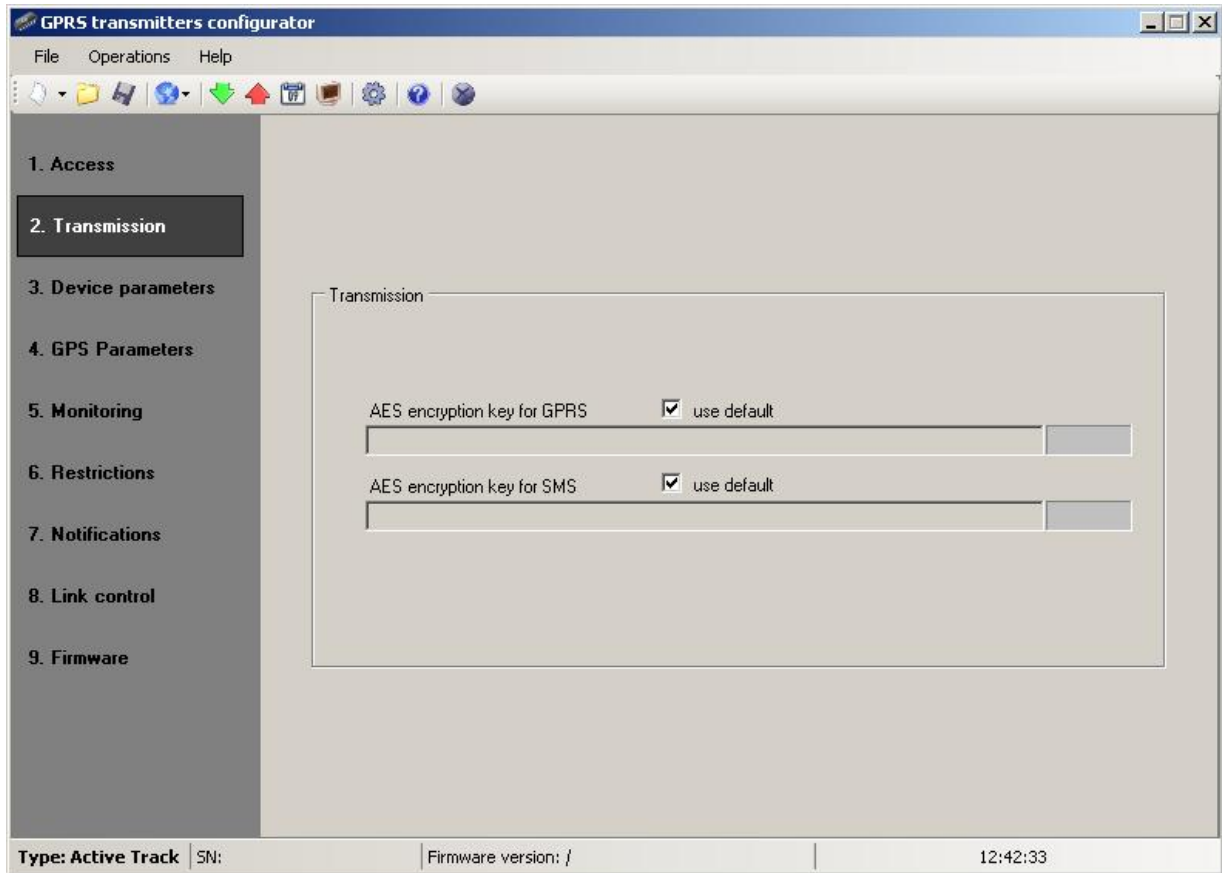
GPRS transmitters configurator

File Operations Help

1. Access

2. Transmission

3. Device parameters

4. GPS Parameters

5. Monitoring

6. Restrictions

7. Notifications

8. Link control

9. Firmware

Transmission

AES encryption key for GPRS ☑ use default

AES encryption key for SMS ☑ use default

Type: Active Track | SN: | Firmware version: / | 12:42:33